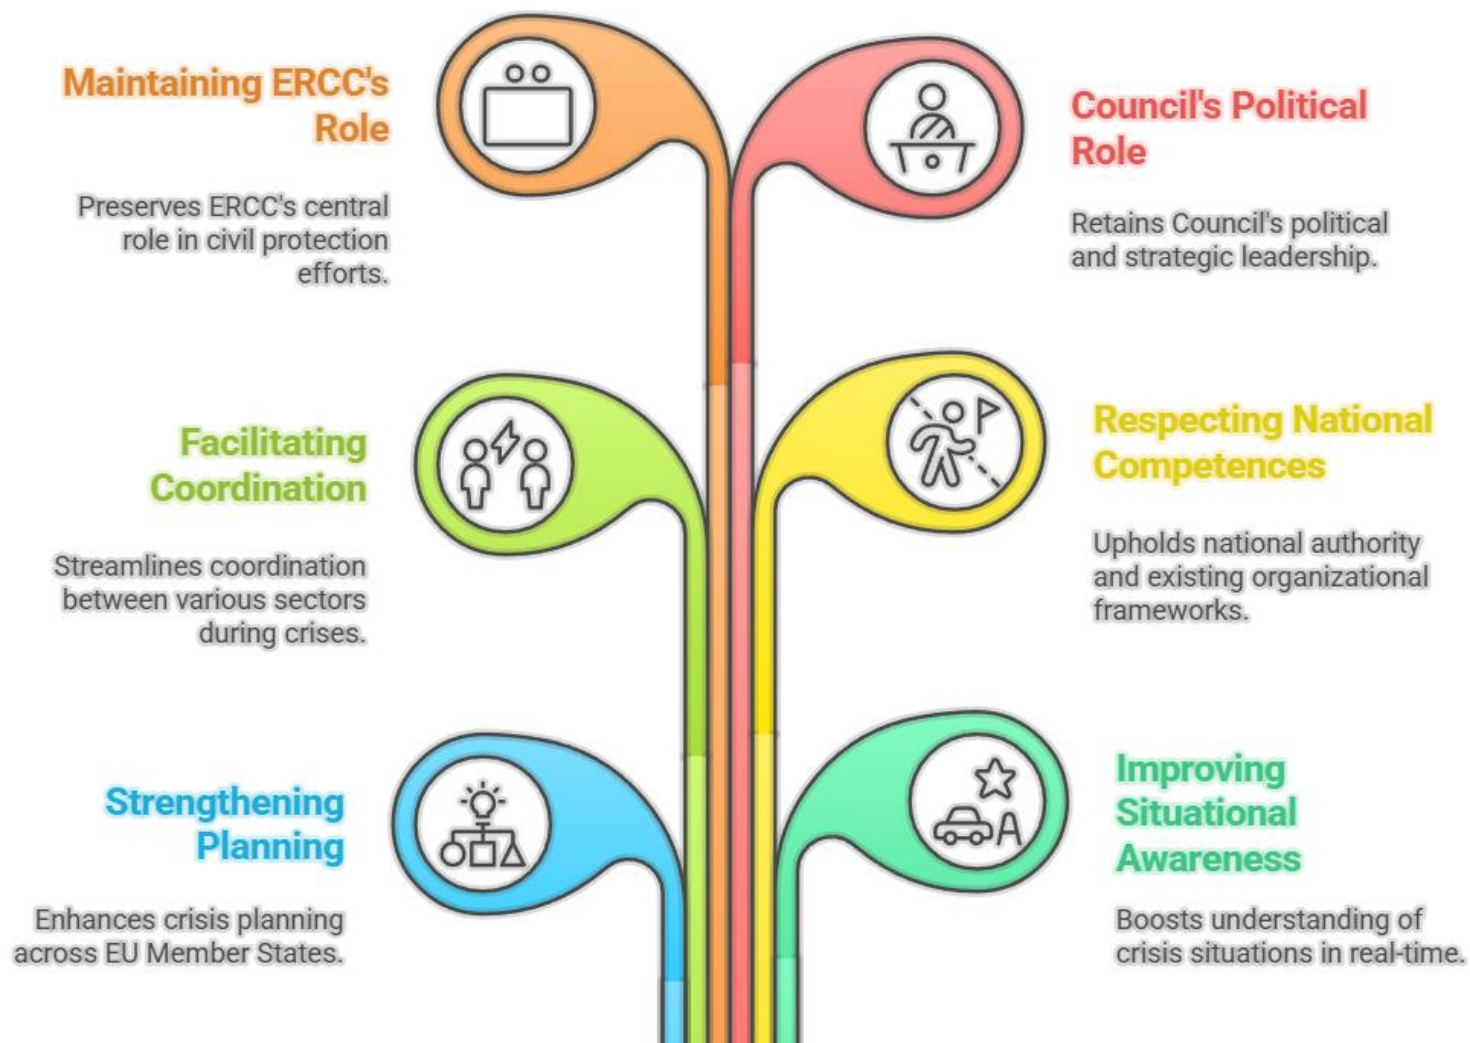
Maintaining ERCC's Role

Preserves ERCC's central role in civil protection efforts.

Council's Political Role

Retains Council's political and strategic leadership.

Facilitating Coordination

Streamlines coordination between various sectors during crises.

Respecting National Competences

Upholds national authority and existing organizational frameworks.

Strengthening Planning

Enhances crisis planning across EU Member States.

Improving Situational Awareness

Boosts understanding of crisis situations in real-time.